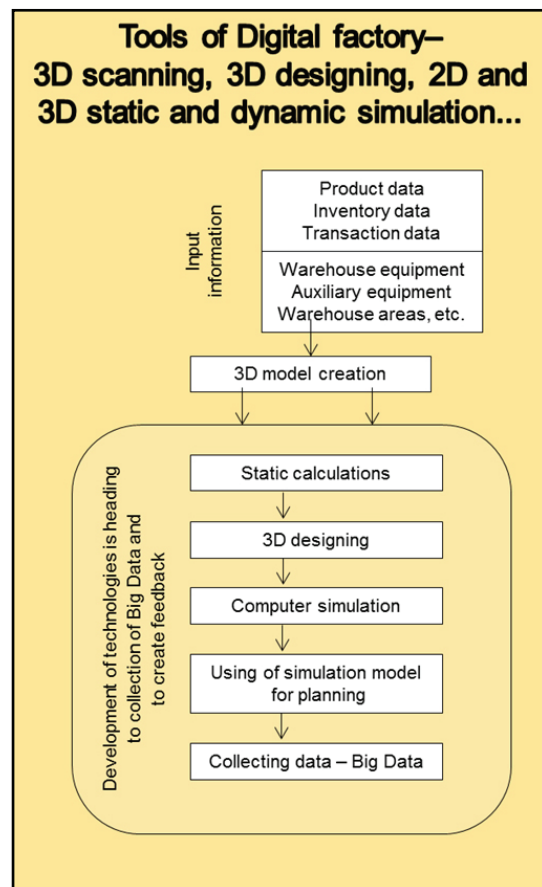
Tools of Digital factory– 3D scanning, 3D designing, 2D and 3D static and dynamic simulation...

Input information

Product data
Inventory data
Transaction data

Warehouse equipment
Auxiliary equipment
Warehouse areas, etc.

3D model creation

Development of technologies is heading to collection of Big Data and to create feedback

Static calculations

3D designing

Computer simulation

Using of simulation model for planning

Collecting data – Big Data